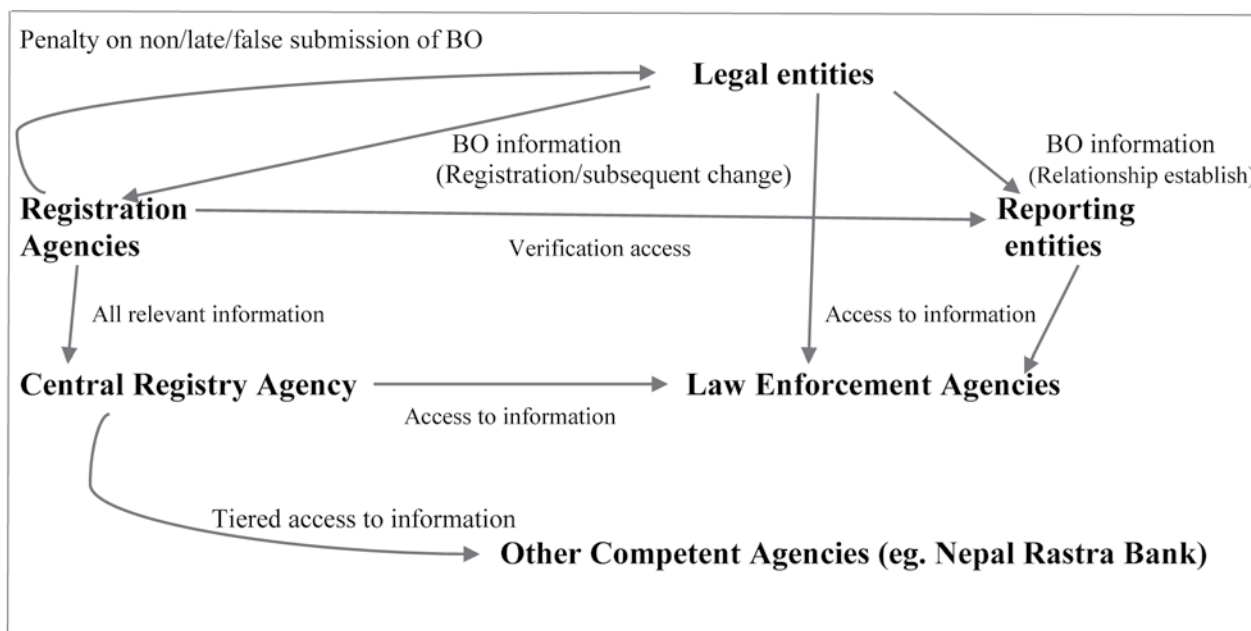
Penalty on non/late/false submission of BO

Legal entities

BO information (Registration/subsequent change)

BO information (Relationship establish)

Registration Agencies

Verification access

Reporting entities

All relevant information

Access to information

Central Registry Agency

Access to information

Law Enforcement Agencies

Tiered access to information

Other Competent Agencies (eg. Nepal Rastra Bank)